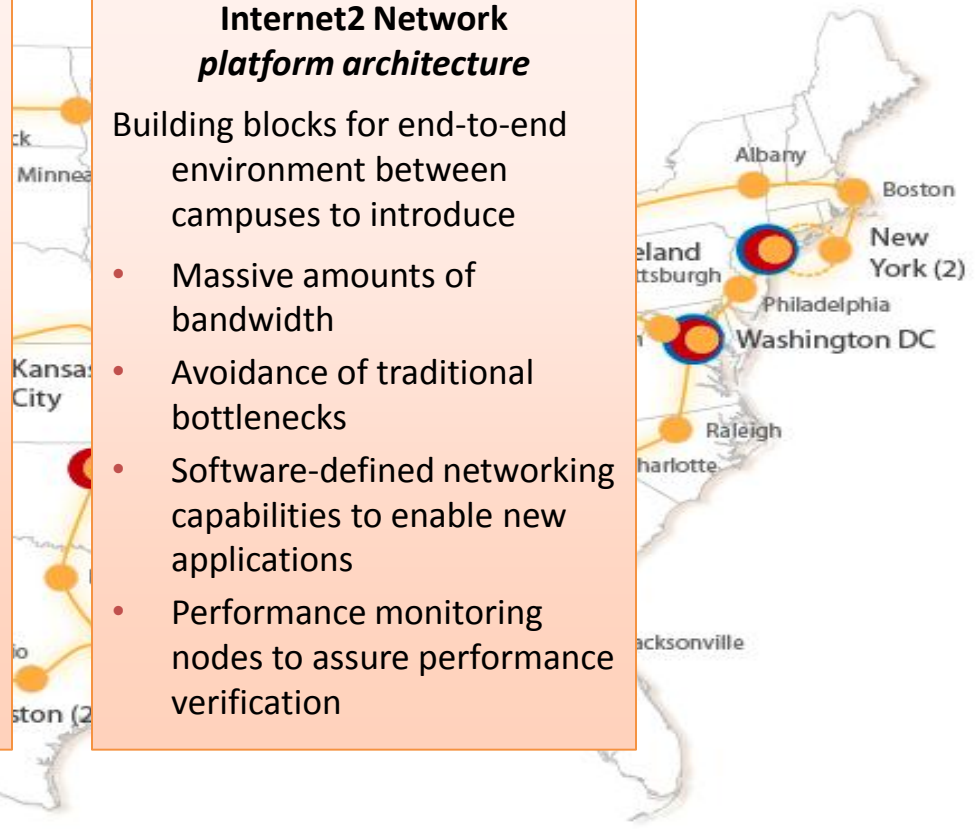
Internet2 Network
*platform architecture*

Building blocks for end-to-end environment between campuses to introduce

- Massive amounts of bandwidth
- Avoidance of traditional bottlenecks
- Software-defined networking capabilities to enable new applications
- Performance monitoring nodes to assure performance verification

ck
Minnea
Kansas City
io
ston (2
Albany
Boston
New York (2)
eland
ttsburgh
Philadelphia
Washington DC
Raleigh
harlotte
acksonville